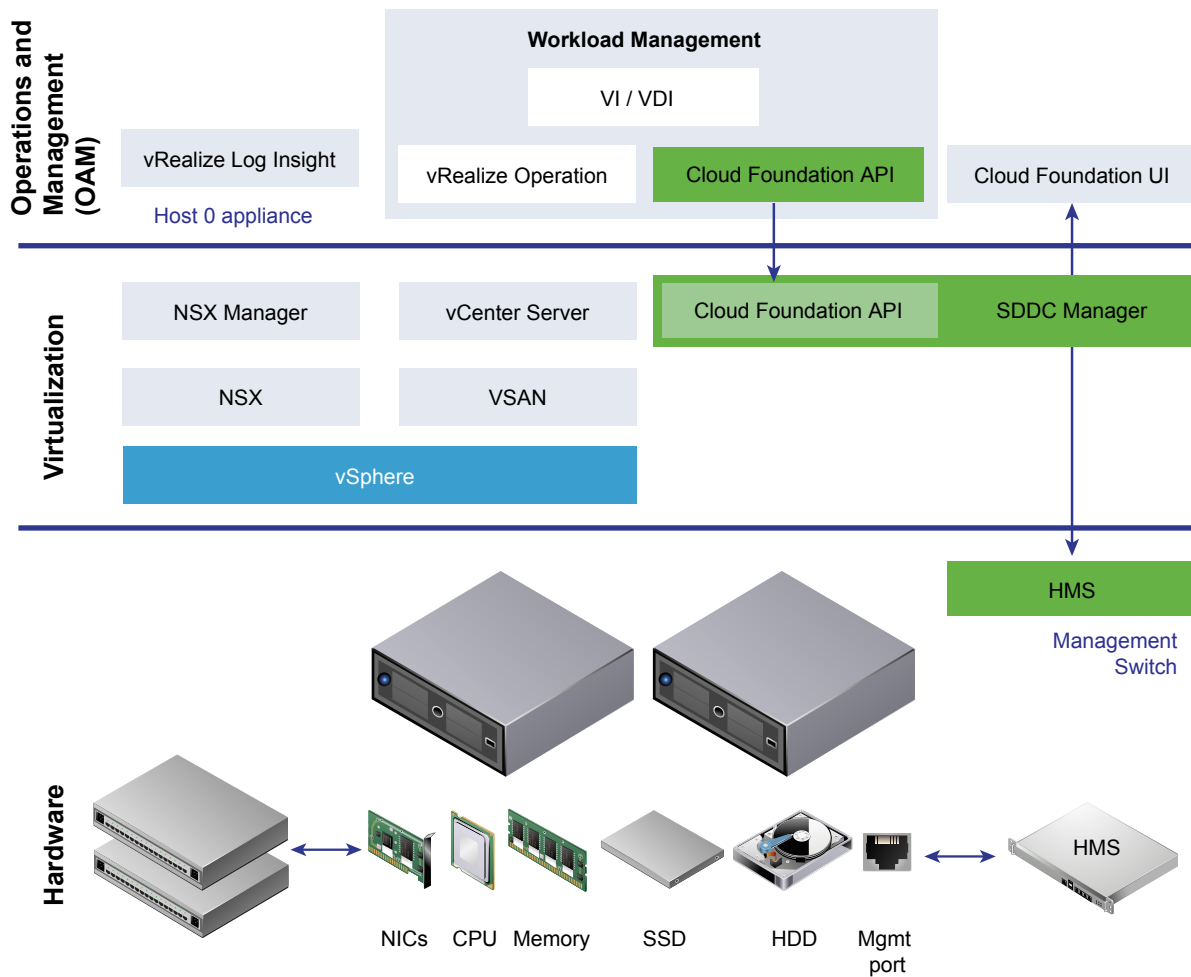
Operations and Management (OAM)

Workload Management

VI / VDI

vRealize Log Insight

Host 0 appliance

vRealize Operation

Cloud Foundation API

Cloud Foundation UI

Virtualization

NSX Manager

vCenter Server

Cloud Foundation API

SDDC Manager

NSX

VSAN

vSphere

HMS

Management Switch

Hardware

HMS

NICs

CPU

Memory

SSD

HDD

Mgmt port